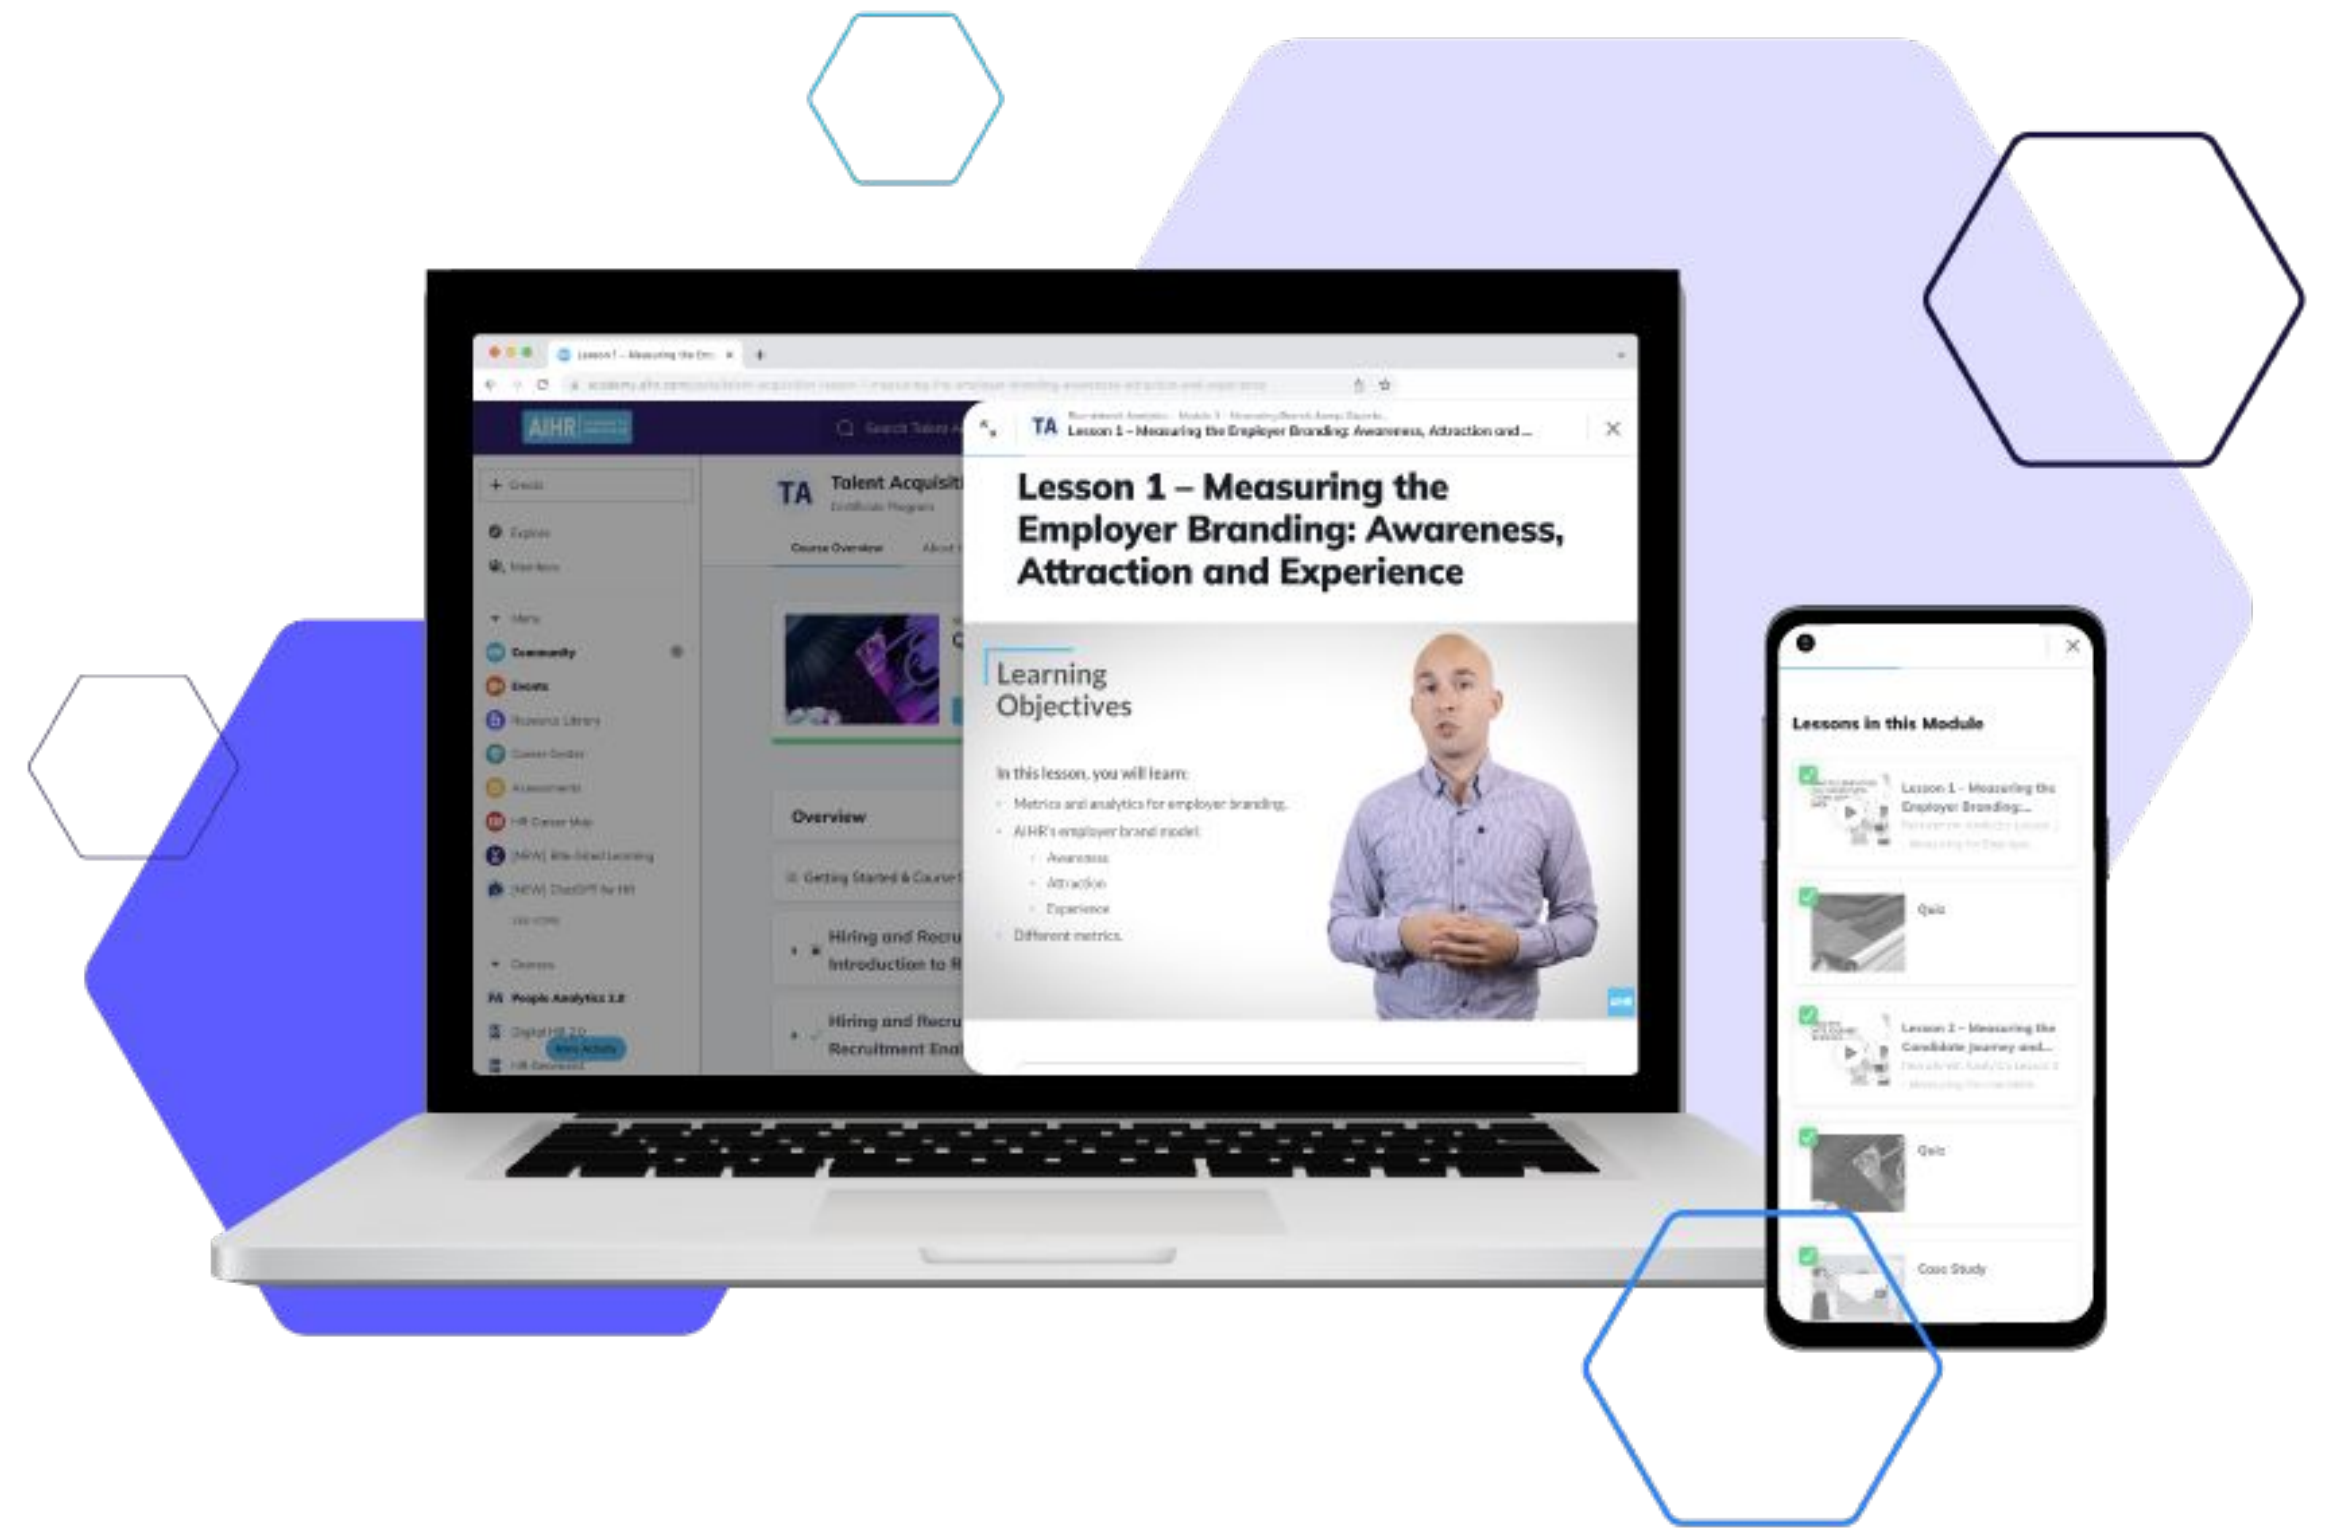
Lesson 1 – Measuring the Em...

AIHR

Search Talent A...

+ Create

Explore

Members

Menu

Community

Events

Resource Library

Career Center

Assessments

HR Career Map

[NEW] Bite-Sized Learning

[NEW] ChatGPT for HR

Courses

People Analytics 2.0

Digital HR 2.0

HR Generalist

TA

Talent Acquisit...

Certificate Program

Course Overview

About

Overview

Getting Started & Course...

Hiring and Recru... Introduction to R...

Hiring and Recru... Recruitment Enal...

TA

Lesson 1 – Measuring the Employer Branding: Awareness, Attraction and ...

Lesson 1 – Measuring the Employer Branding: Awareness, Attraction and Experience

Learning Objectives

In this lesson, you will learn:

Metrics and analytics for employer branding.

AIHR's employer brand model

Awareness

Attraction

Experience

Different metrics.

Lessons in this Module

Lesson 1 – Measuring the Employer Branding:...

Quiz

Lesson 2 – Measuring the Candidate Journey and...

Quiz

Case Study